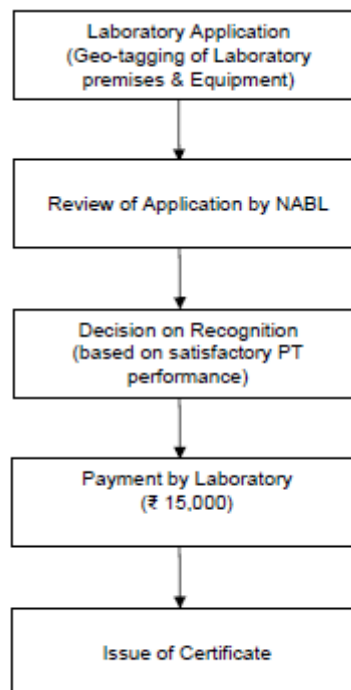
Laboratory Application (Geo-tagging of Laboratory premises & Equipment)

Review of Application by NABL

Decision on Recognition (based on satisfactory PT performance)

Payment by Laboratory (₹ 15,000)

Issue of Certificate